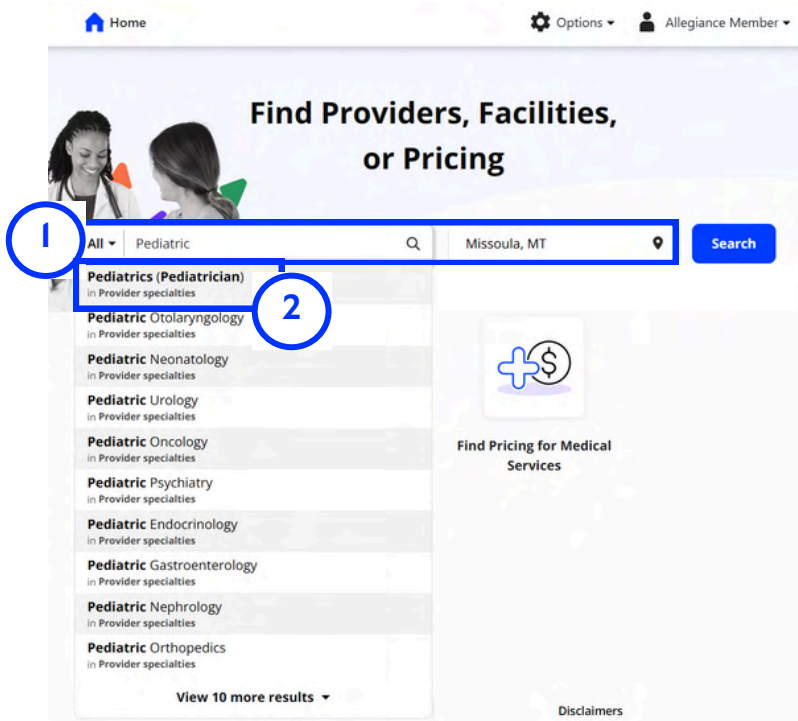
Home

Options ▾

Allegiance Member ▾

Find Providers, Facilities, or Pricing

1

All ▾ Pediatric

Missoula, MT

Search

Pediatrics (Pediatrician)
in Provider specialties

2

Pediatric Otolaryngology
in Provider specialties

Pediatric Neonatology
in Provider specialties

Pediatric Urology
in Provider specialties

Pediatric Oncology
in Provider specialties

Pediatric Psychiatry
in Provider specialties

Pediatric Endocrinology
in Provider specialties

Pediatric Gastroenterology
in Provider specialties

Pediatric Nephrology
in Provider specialties

Pediatric Orthopedics
in Provider specialties

View 10 more results ▾

Find Pricing for Medical Services

Disclaimers